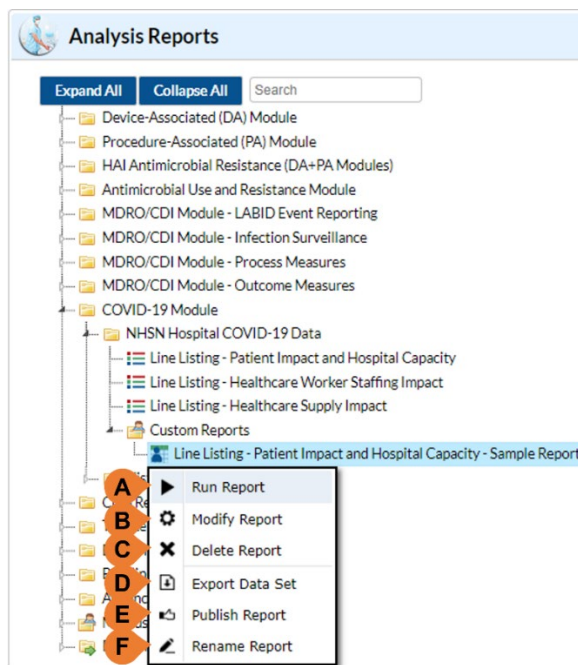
Analysis Reports

Expand All
Collapse All
Search

Device-Associated (DA) Module
Procedure-Associated (PA) Module
HAI Antimicrobial Resistance (DA+PA Modules)
Antimicrobial Use and Resistance Module
MDRO/CDI Module - LABID Event Reporting
MDRO/CDI Module - Infection Surveillance
MDRO/CDI Module - Process Measures
MDRO/CDI Module - Outcome Measures
COVID-19 Module
NHSN Hospital COVID-19 Data
Line Listing - Patient Impact and Hospital Capacity
Line Listing - Healthcare Worker Staffing Impact
Line Listing - Healthcare Supply Impact
Custom Reports
Line Listing - Patient Impact and Hospital Capacity - Sample Report

A Run Report
B Modify Report
C Delete Report
D Export Data Set
E Publish Report
F Rename Report